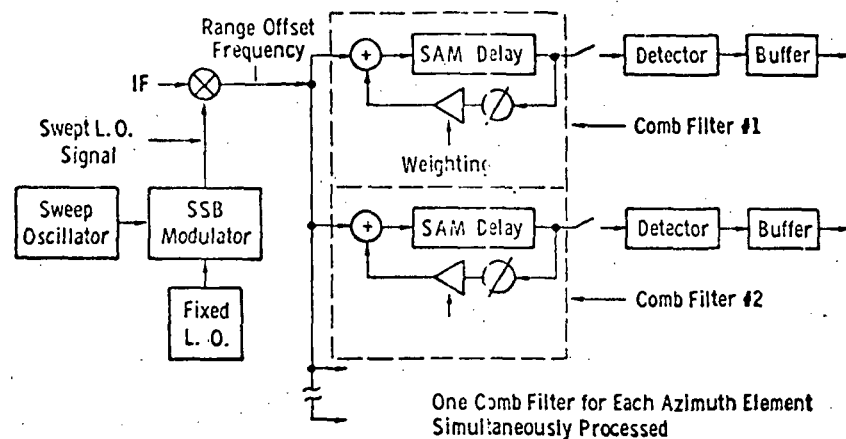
Range Offset Frequency

IF

Swept L.O. Signal

Sweep Oscillator

SSB Modulator

Fixed L.O.

+

SAM Delay

Detector

Buffer

Weighting

Comb Filter #1

+

SAM Delay

Detector

Buffer

Comb Filter #2

One Comb Filter for Each Azimuth Element Simultaneously Processed